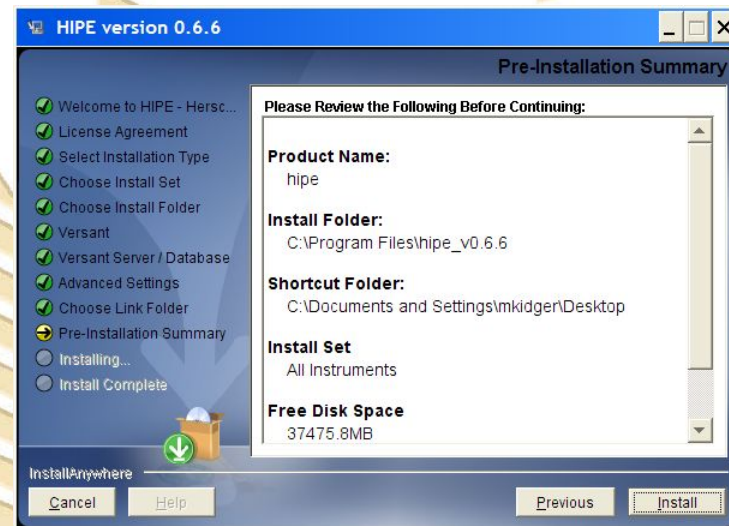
HIPE version 0.6.6

Pre-Installation Summary

Welcome to HIPE - Hersc...
License Agreement
Select Installation Type
Choose Install Set
Choose Install Folder
Versant
Versant Server / Database
Advanced Settings
Choose Link Folder
Pre-Installation Summary
Installing...
Install Complete

Please Review the Following Before Continuing:

Product Name:
hipe

Install Folder:
C:\Program Files\hipe_v0.6.6

Shortcut Folder:
C:\Documents and Settings\mkidger\Desktop

Install Set
All Instruments

Free Disk Space
37475.8MB

InstallAnywhere

Cancel

Help

Previous

Install